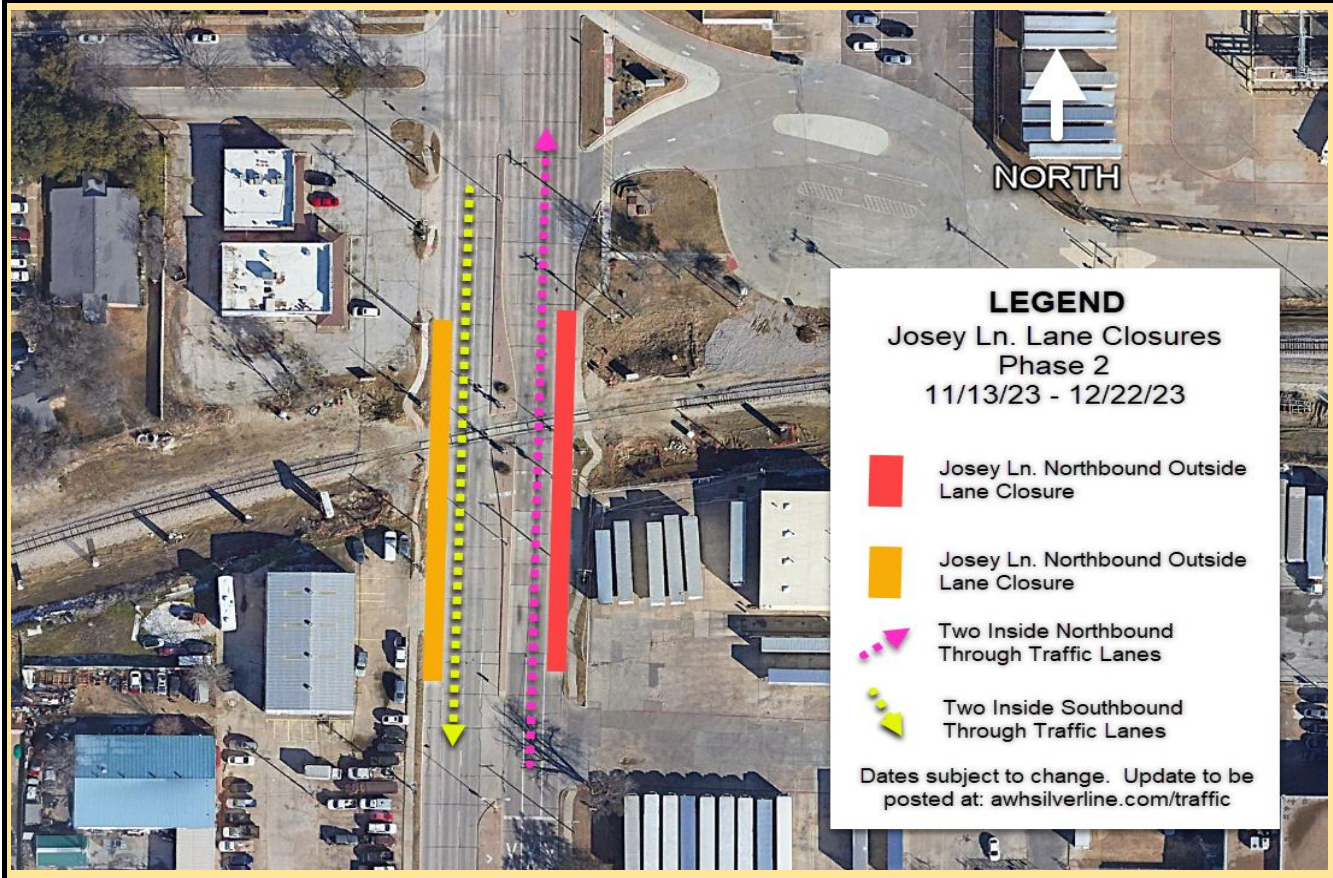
NORTH

LEGEND
Josey Ln. Lane Closures
Phase 2
11/13/23 - 12/22/23

Josey Ln. Northbound Outside Lane Closure

Josey Ln. Northbound Outside Lane Closure

Two Inside Northbound Through Traffic Lanes

Two Inside Southbound Through Traffic Lanes

Dates subject to change. Update to be posted at: awhsilverline.com/traffic